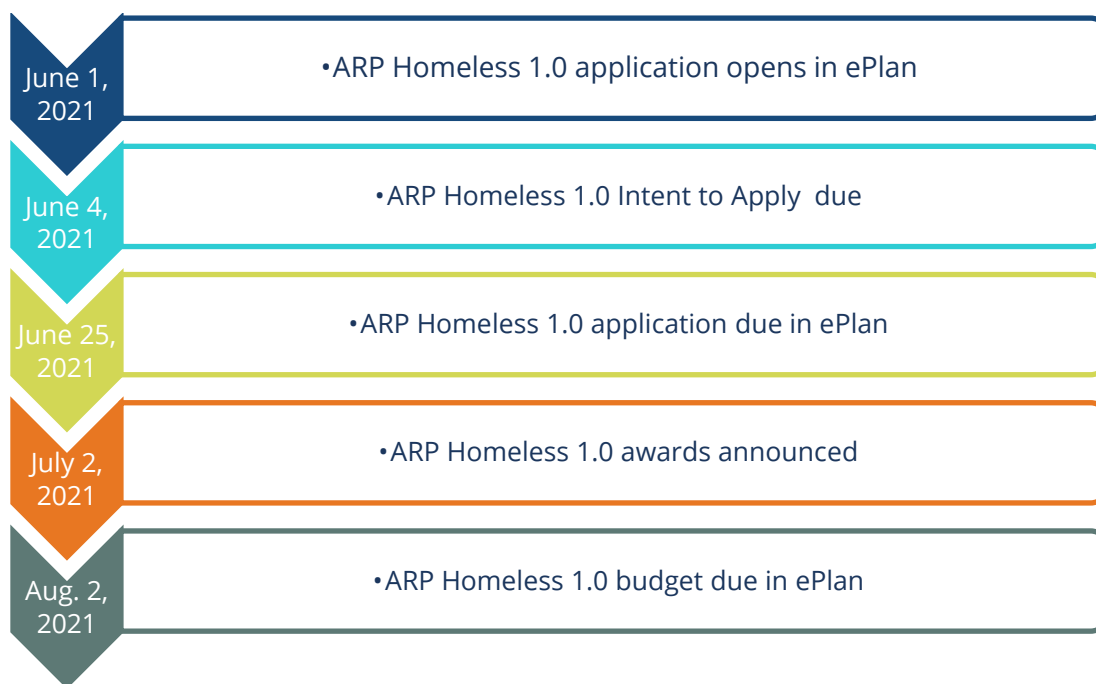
June 1, 2021

•ARP Homeless 1.0 application opens in ePlan

June 4, 2021

•ARP Homeless 1.0 Intent to Apply due

June 25, 2021

•ARP Homeless 1.0 application due in ePlan

July 2, 2021

•ARP Homeless 1.0 awards announced

Aug. 2, 2021

•ARP Homeless 1.0 budget due in ePlan